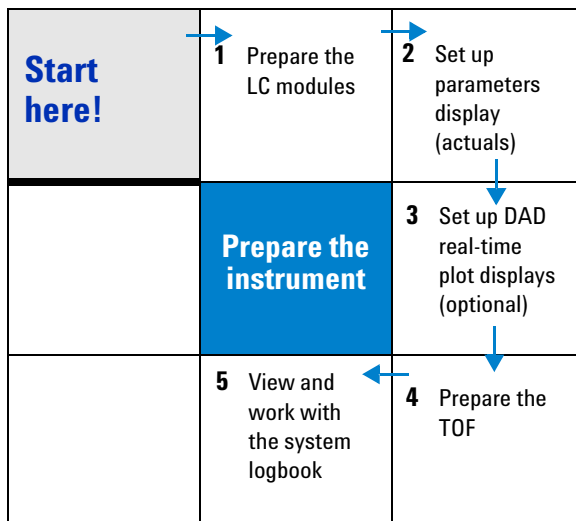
Start here!

1 Prepare the LC modules

2 Set up parameters display (actuals)

Prepare the instrument

3 Set up DAD real-time plot displays (optional)

5 View and work with the system logbook

4 Prepare the TOF